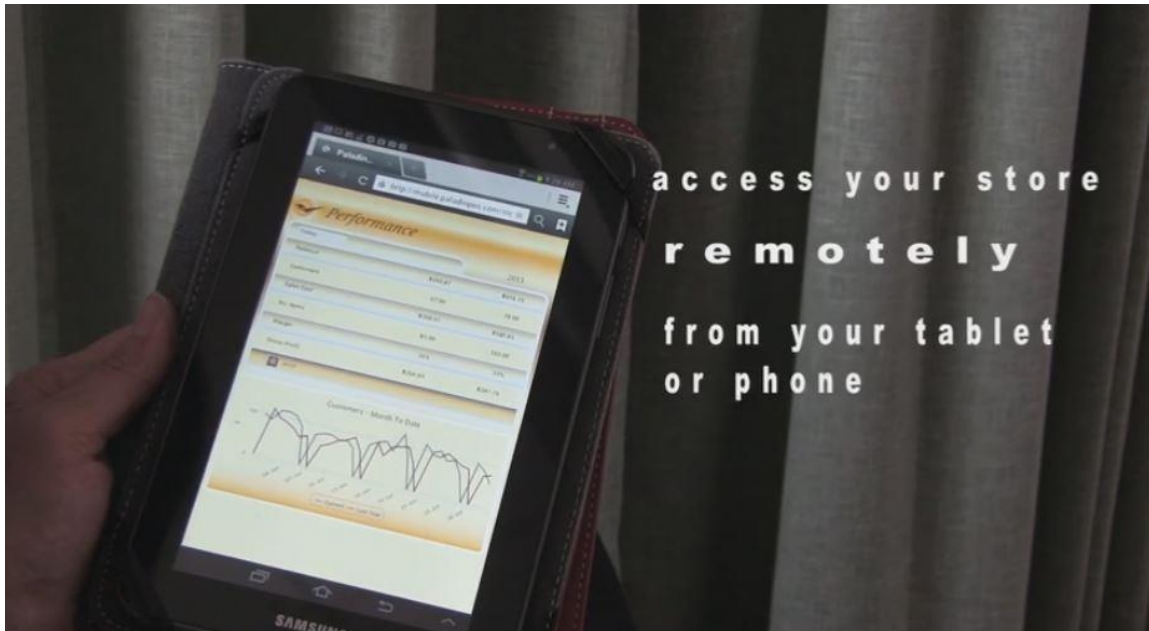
access your store
remotely
from your tablet or phone

Paladin...
http://mobile.paladinpos.com/
Performance
Sales
Refund
Customers
2013
Sales Cost
No. Items
Margin
Gross Profit
Customers - Month To Date
SAMSUNG